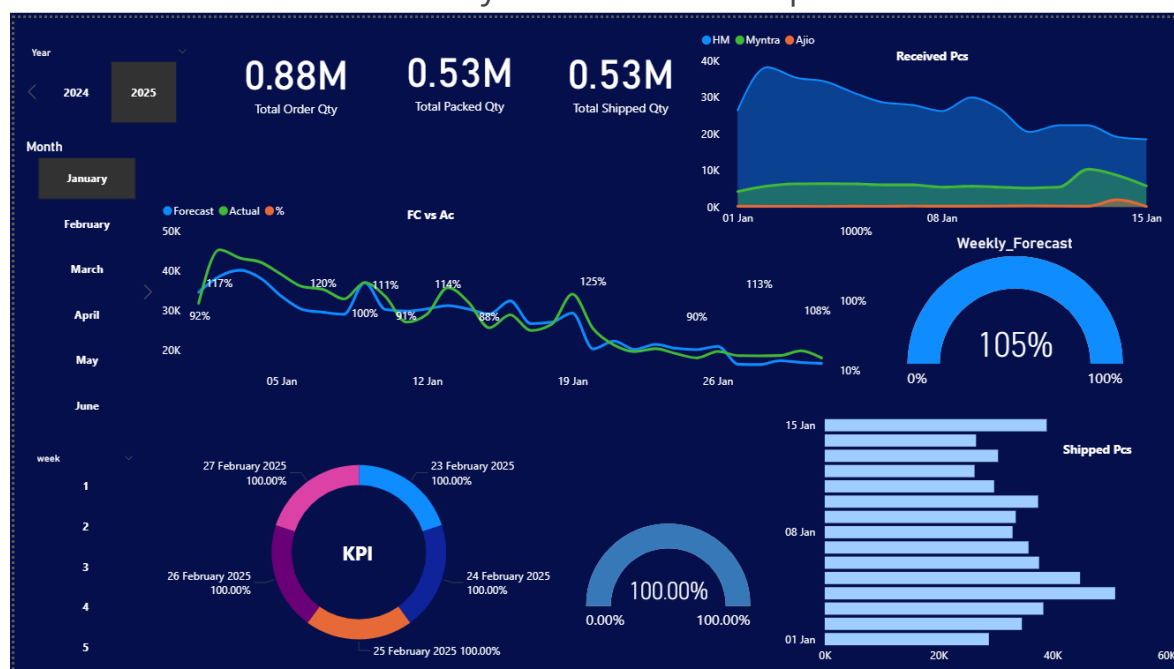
Year

2024 2025

0.88M
Total Order Qty

0.53M
Total Packed Qty

0.53M
Total Shipped Qty

HM Myntra Ajio

Received Pcs

40K
30K
20K
10K
0K
01 Jan 08 Jan 15 Jan

Month

January
February
March
April
May
June

Forecast Actual %

FC vs Ac

50K
40K
30K
20K

117% 92% 120% 100% 111% 91% 114% 88% 125% 90% 113% 108%

1000%
100%
10%

05 Jan 12 Jan 19 Jan 26 Jan

Weekly_Forecast

105%

0% 100%

week

1
2
3
4
5

27 February 2025
100.00%

23 February 2025
100.00%

KPI

26 February 2025
100.00%

24 February 2025
100.00%

25 February 2025 100.00%

100.00%

0.00% 100.00%

Shipped Pcs

15 Jan
08 Jan
01 Jan

0K 20K 40K 60K